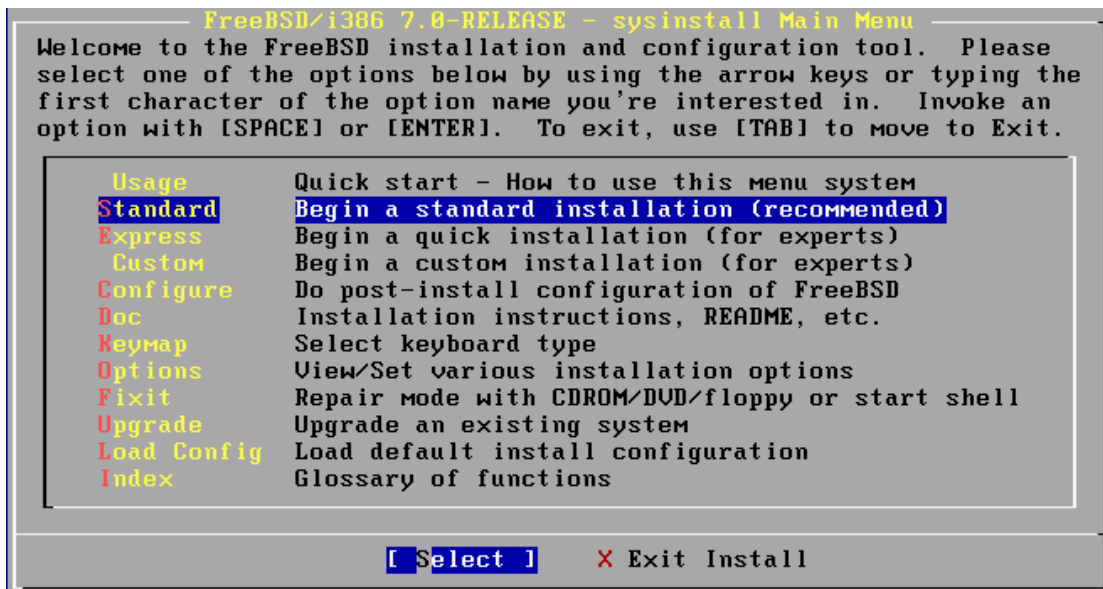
FreeBSD/i386 7.0-RELEASE - sysinstall Main Menu

Welcome to the FreeBSD installation and configuration tool. Please select one of the options below by using the arrow keys or typing the first character of the option name you're interested in. Invoke an option with [SPACE] or [ENTER]. To exit, use [TAB] to move to Exit.

| | |
|---|---|
| Usage | Quick start - How to use this menu system |
| Standard | Begin a standard installation (recommended) |
| Express | Begin a quick installation (for experts) |
| Custom | Begin a custom installation (for experts) |
| Configure | Do post-install configuration of FreeBSD |
| Doc | Installation instructions, README, etc. |
| Keymap | Select keyboard type |
| Options | View/Set various installation options |
| Fixit | Repair mode with CDROM/DVD/floppy or start shell |
| Upgrade | Upgrade an existing system |
| Load Config | Load default install configuration |
| Index | Glossary of functions |

[ Select ]   X Exit Install